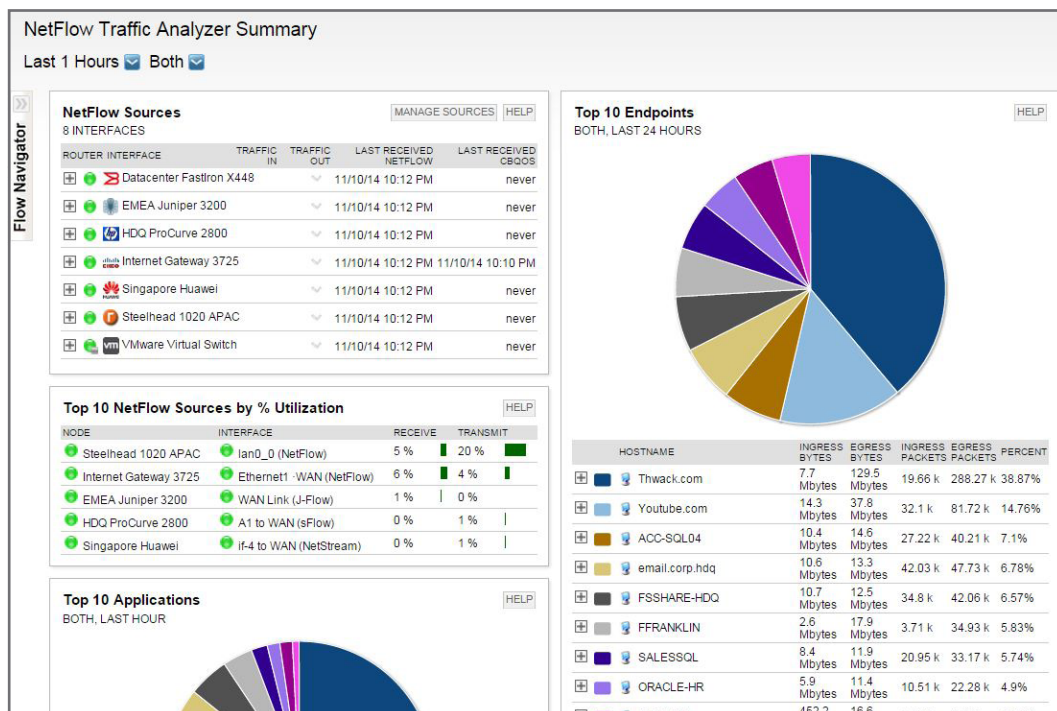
NetFlow Traffic Analyzer Summary

Last 1 Hours Both

Flow Navigator

NetFlow Sources
8 INTERFACES

MANAGE SOURCES HELP

| ROUTER INTERFACE | TRAFFIC IN | TRAFFIC OUT | LAST RECEIVED NETFLOW | LAST RECEIVED CBQOS |
|---|---|---|---|---|
| Datacenter FastIron X448 | | | 11/10/14 10:12 PM | never |
| EMEA Juniper 3200 | | | 11/10/14 10:12 PM | never |
| HDQ ProCurve 2800 | | | 11/10/14 10:12 PM | never |
| Internet Gateway 3725 | | | 11/10/14 10:12 PM | 11/10/14 10:10 PM |
| Singapore Huawei | | | 11/10/14 10:12 PM | never |
| Steelhead 1020 APAC | | | 11/10/14 10:12 PM | never |
| VMware Virtual Switch | | | 11/10/14 10:12 PM | never |

Top 10 NetFlow Sources by % Utilization

HELP

| NODE | INTERFACE | RECEIVE | TRANSMIT |
|---|---|---|---|
| Steelhead 1020 APAC | lan0_0 (NetFlow) | 5 % | 20 % |
| Internet Gateway 3725 | Ethernet1 · WAN (NetFlow) | 6 % | 4 % |
| EMEA Juniper 3200 | WAN Link (J-Flow) | 1 % | 0 % |
| HDQ ProCurve 2800 | A1 to WAN (sFlow) | 0 % | 1 % |
| Singapore Huawei | if-4 to WAN (NetStream) | 0 % | 1 % |

Top 10 Applications
BOTH, LAST HOUR

HELP

Top 10 Endpoints
BOTH, LAST 24 HOURS

HELP

| HOSTNAME | INGRESS BYTES | EGRESS BYTES | INGRESS PACKETS | EGRESS PACKETS | PERCENT |
|---|---|---|---|---|---|
| Thwack.com | 7.7 Mbytes | 129.5 Mbytes | 19.66 k | 288.27 k | 38.87% |
| Youtube.com | 14.3 Mbytes | 37.8 Mbytes | 32.1 k | 81.72 k | 14.76% |
| ACC-SQL04 | 10.4 Mbytes | 14.6 Mbytes | 27.22 k | 40.21 k | 7.1% |
| email.corp.hdq | 10.6 Mbytes | 13.3 Mbytes | 42.03 k | 47.73 k | 6.78% |
| FSSHARE-HDQ | 10.7 Mbytes | 12.5 Mbytes | 34.8 k | 42.06 k | 6.57% |
| FFRANKLIN | 2.6 Mbytes | 17.9 Mbytes | 3.71 k | 34.93 k | 5.83% |
| SALESSQL | 8.4 Mbytes | 11.9 Mbytes | 20.95 k | 33.17 k | 5.74% |
| ORACLE-HR | 5.9 Mbytes | 11.4 Mbytes | 10.51 k | 22.28 k | 4.9% |